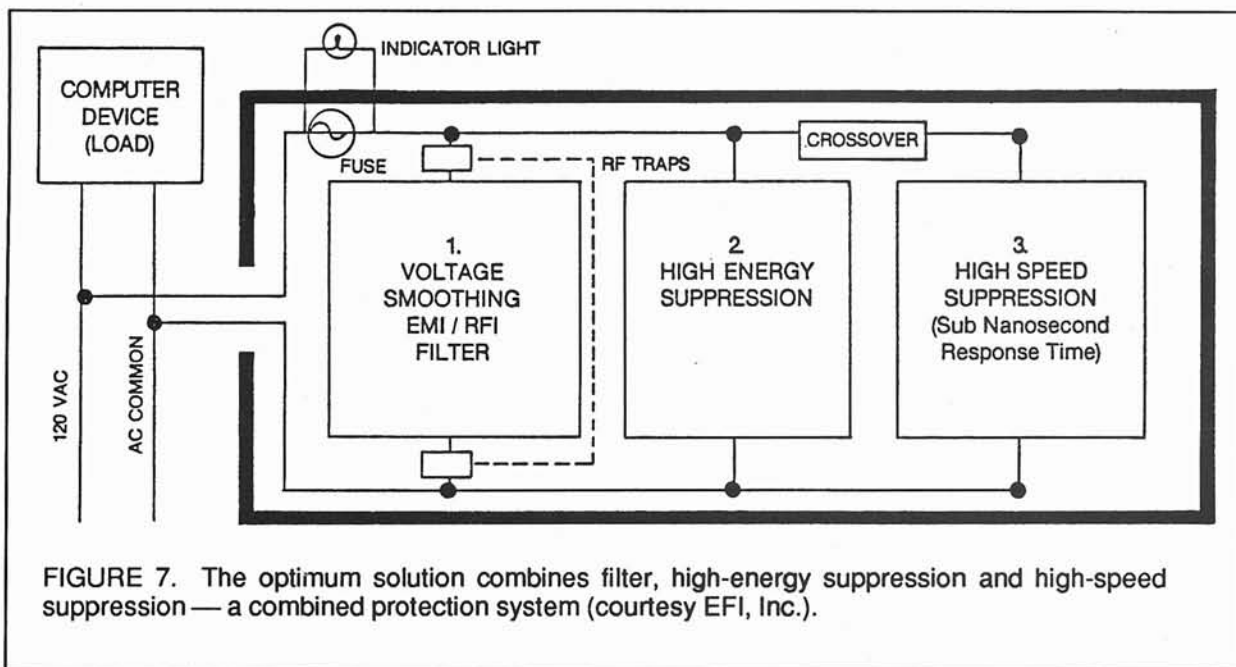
INDICATOR LIGHT

COMPUTER DEVICE (LOAD)

FUSE

RF TRAPS

CROSSOVER

1. VOLTAGE SMOOTHING EMI / RFI FILTER

2. HIGH ENERGY SUPPRESSION

3. HIGH SPEED SUPPRESSION (Sub Nanosecond Response Time)

120 VAC

AC COMMON

FIGURE 7. The optimum solution combines filter, high-energy suppression and high-speed suppression — a combined protection system (courtesy EFI, Inc.).